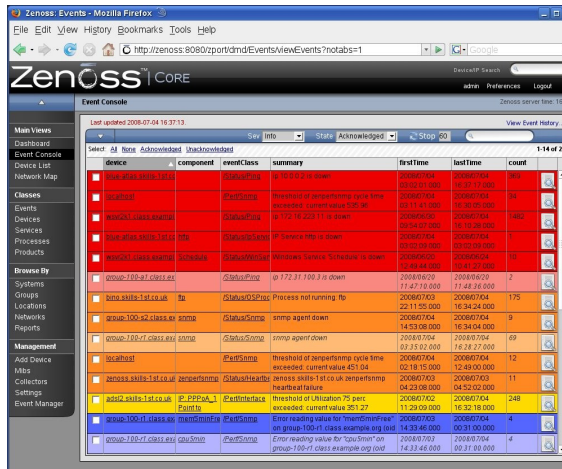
Zenoss: Events - Mozilla Firefox

File Edit View History Bookmarks Tools Help

http://zenoss:8080/zport/dmd/Events/viewEvents?notabs=1

Google

Zenoss CORE

Device/IP Search

admin Preferences Logout

Event Console

Zenoss server time: 16

Main Views
Dashboard
Event Console
Device List
Network Map

Classes
Events
Devices
Services
Processes
Products

Browse By
Systems
Groups
Locations
Networks
Reports

Management
Add Device
Mibs
Collectors
Settings
Event Manager

Last updated 2008-07-04 16:37:13

View Event History

Sev Info State Acknowledged Stop 60

Select: All None Acknowledged Unacknowledged

1-14 of 2

| | device | component | eventClass | summary | firstTime | lastTime | count |
|---|---|---|---|---|---|---|---|
| | blue-atlas.skills-1st.co | | /Status/Ping | ip 10.0.0.2 is down | 2008/07/04 03:02:01.000 | 2008/07/04 16:37:17.000 | 369 |
| | localhost | | /Perf/Snmp | threshold of zenperfsnmp cycle time exceeded: current value 535.46 | 2008/07/04 03:11:41.000 | 2008/07/04 16:30:05.000 | 34 |
| | winr2k1.class.examp | | /Status/Ping | ip 172.16.222.11 is down | 2008/06/30 09:54:07.000 | 2008/07/04 16:10:39.000 | 1482 |
| | blue-atlas.skills-1st.co | http | /Status/IpServ | IP Service http is down | 2008/07/04 03:03:09.000 | 2008/07/04 03:03:09.000 | 1 |
| | winr2k1.class.examp | Schedule | /Status/WinSer | Windows Service 'Schedule' is down | 2008/06/20 12:49:44.000 | 2008/06/24 15:47:27.000 | 16 |
| | group-100-a1.class.ex | | /Status/Ping | ip 172.31.100.3 is down | 2008/06/20 11:47:10.000 | 2008/06/20 11:48:26.000 | 2 |
| | bino.skills-1st.co.uk | ftp | /Status/OSProc | Process not running: ftp | 2008/07/04 22:11:55.000 | 2008/07/04 16:34:57.000 | 175 |
| | group-100-s2.class.ex | snmp | /Status/Snmp | snmp agent down | 2008/07/04 14:53:08.000 | 2008/07/04 16:34:04.000 | 9 |
| | group-100-r1.class.ex | snmp | /Status/Snmp | snmp agent down | 2008/07/04 03:35:02.000 | 2008/07/04 16:28:27.000 | 69 |
| | localhost | | /Perf/Snmp | threshold of zenperfsnmp cycle time exceeded: current value 451.04 | 2008/07/04 02:18:15.000 | 2008/07/04 12:49:00.000 | 12 |
| | zenoss.skills-1st.co.uk | zenperfsnmp | /Status/Heartb | zenoss.skills-1st.co.uk zenperfsnmp heartbeat failure | 2008/07/04 03:35:29.000 | 2008/07/04 04:23:08.000 | 11 |
| | adsl2.skills-1st.co.uk | IP_PPPoA_1 Point to | /Perf/Interface | threshold of Utilization 75 perc exceeded: current value 351.27 | 2008/07/02 11:29:09.000 | 2008/07/04 16:32:18.000 | 248 |
| | group-100-r1.class.ex | memSminFre | /Perf/Snmp | Error reading value for "memSminFree" on group-100-r1.class.example.org (oid | 2008/07/04 14:33:46.000 | 2008/07/04 00:31:00.000 | 4 |
| | group-100-r1.class.ex | cpuSmin | /Perf/Snmp | Error reading value for "cpuSmin" on group-100-r1.class.example.org (oid | 2008/07/03 14:33:46.000 | 2008/07/04 00:31:00.000 | 4 |